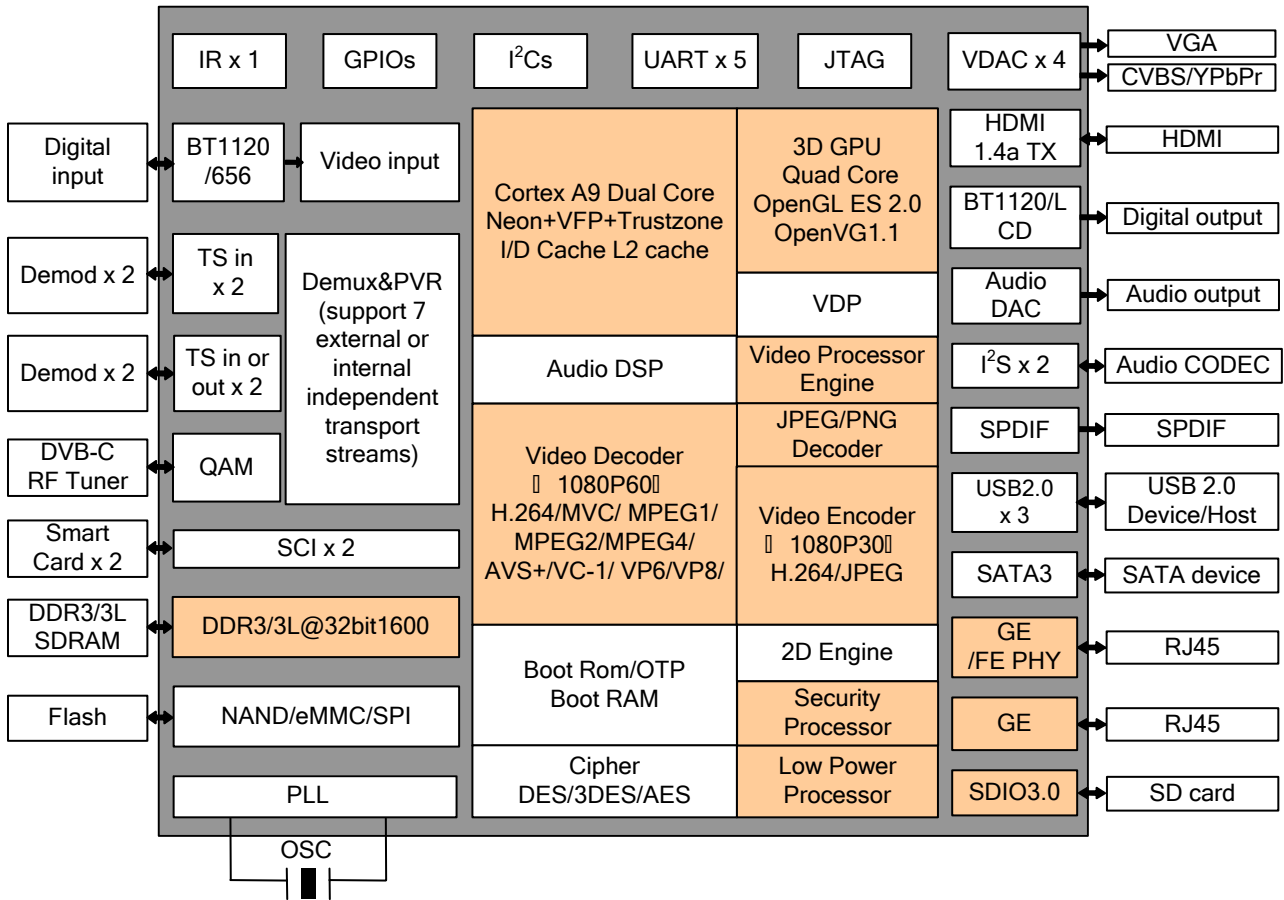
IR x 1

GPIOs

$I^2Cs$

UART x 5

JTAG

VDAC x 4

VGA

CVBS/YPbPr

Digital input

BT1120 /656

Video input

Cortex A9 Dual Core Neon+VFP+Trustzone I/D Cache L2 cache

3D GPU Quad Core OpenGL ES 2.0 OpenVG1.1

HDMI 1.4a TX

HDMI

BT1120/LCD

Digital output

Demod x 2

TS in x 2

Demux&PVR (support 7 external or internal independent transport streams)

VDP

Audio DAC

Audio output

Demod x 2

TS in or out x 2

Audio DSP

Video Processor Engine

$I^2S$ x 2

Audio CODEC

DVB-C RF Tuner

QAM

Video Decoder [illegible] 1080P60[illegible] H.264/MVC/ MPEG1/ MPEG2/MPEG4/ AVS+/VC-1/ VP6/VP8/

JPEG/PNG Decoder

SPDIF

SPDIF

Video Encoder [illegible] 1080P30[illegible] H.264/JPEG

USB2.0 x 3

USB 2.0 Device/Host

Smart Card x 2

SCI x 2

SATA3

SATA device

DDR3/3L SDRAM

DDR3/3L@32bit1600

Boot Rom/OTP Boot RAM

2D Engine

GE /FE PHY

RJ45

Flash

NAND/eMMC/SPI

Security Processor

GE

RJ45

PLL

Cipher DES/3DES/AES

Low Power Processor

SDIO3.0

SD card

OSC